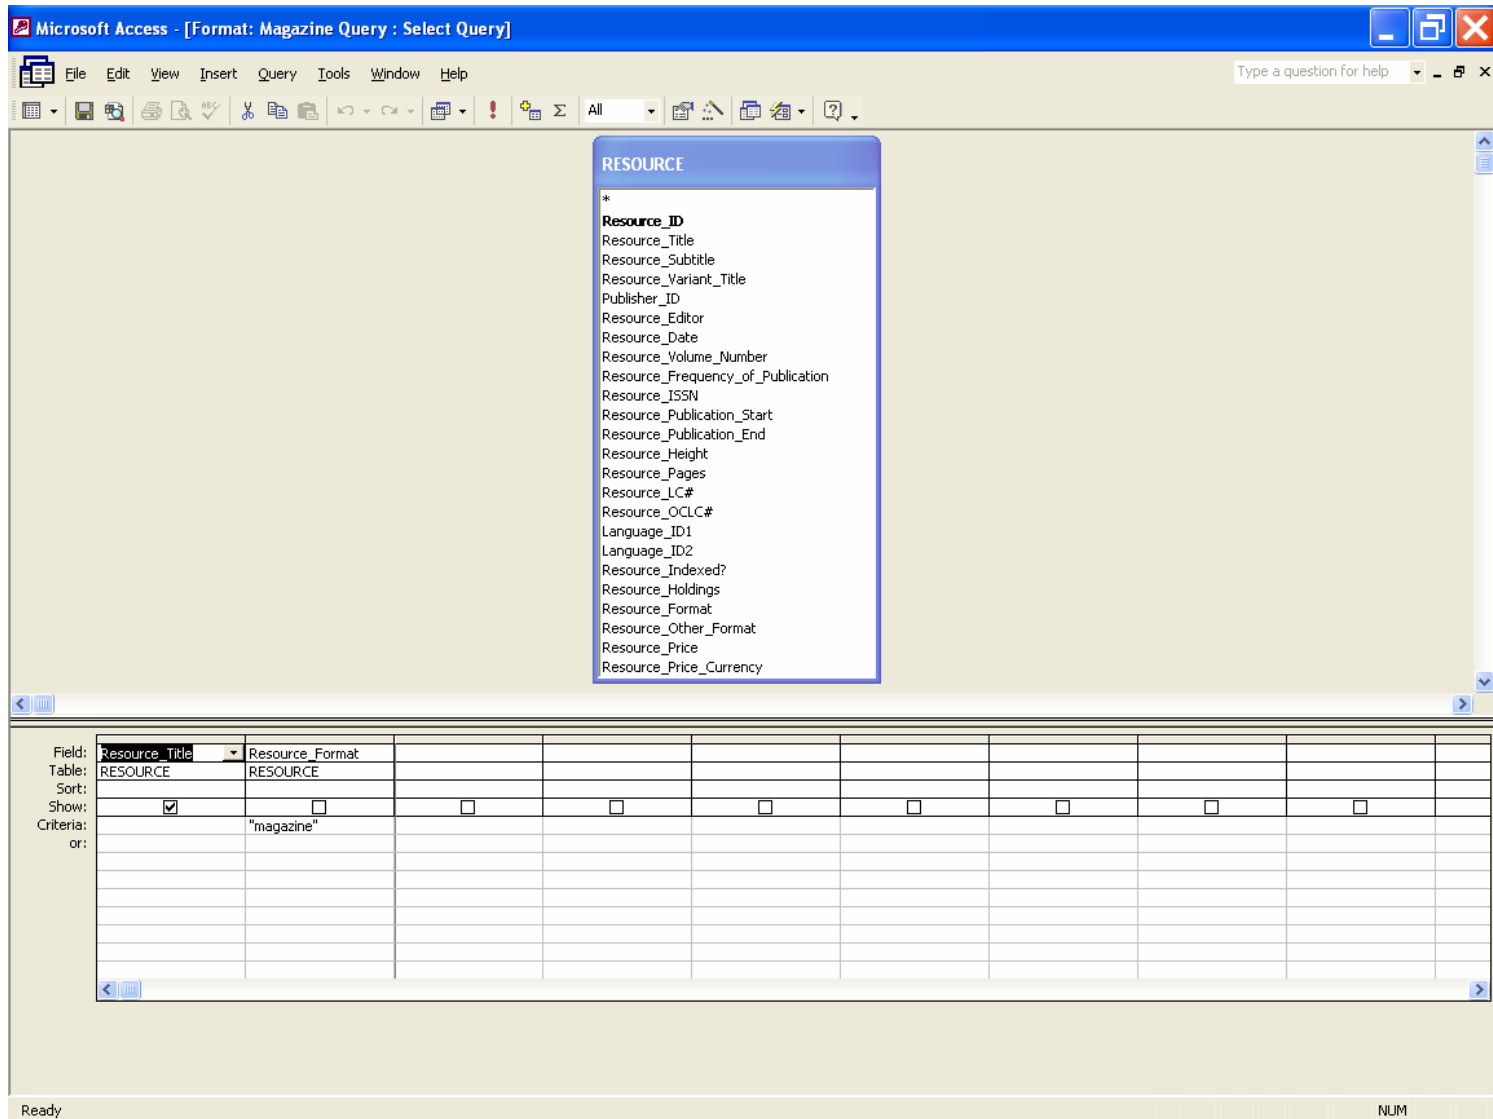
Microsoft Access - [Format: Magazine Query : Select Query]

File Edit View Insert Query Tools Window Help

Type a question for help

All

RESOURCE

*
Resource_ID
Resource_Title
Resource_Subtitle
Resource_Variant_Title
Publisher_ID
Resource_Editor
Resource_Date
Resource_Volume_Number
Resource_Frequency_of_Publication
Resource_ISSN
Resource_Publication_Start
Resource_Publication_End
Resource_Height
Resource_Pages
Resource_LC#
Resource_OCLC#
Language_ID1
Language_ID2
Resource_Indexed?
Resource_Holdings
Resource_Format
Resource_Other_Format
Resource_Price
Resource_Price_Currency

| | | |
|---|---|---|
| Field: | Resource_Title | Resource_Format |
| Table: | RESOURCE | RESOURCE |
| Sort: | | |
| Show: | ☑ | ☐ |
| Criteria: | | "magazine" |
| or: | | |

Ready

NUM